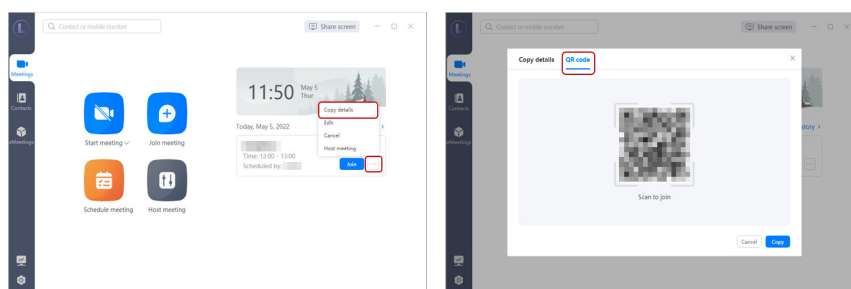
Contact or mobile number

Share screen

Meetings

Contacts

eMeetings

Start meeting

Join meeting

Schedule meeting

Host meeting

11:50 May 5 Thu

Copy details

Edit

Cancel

Host meeting

Today, May 5, 2022

Time: 12:00 - 13:00

Scheduled by:

Join

Contact or mobile number

Share screen

Meetings

Contacts

eMeetings

Copy details

QR code

Scan to join

story >

Cancel

Copy